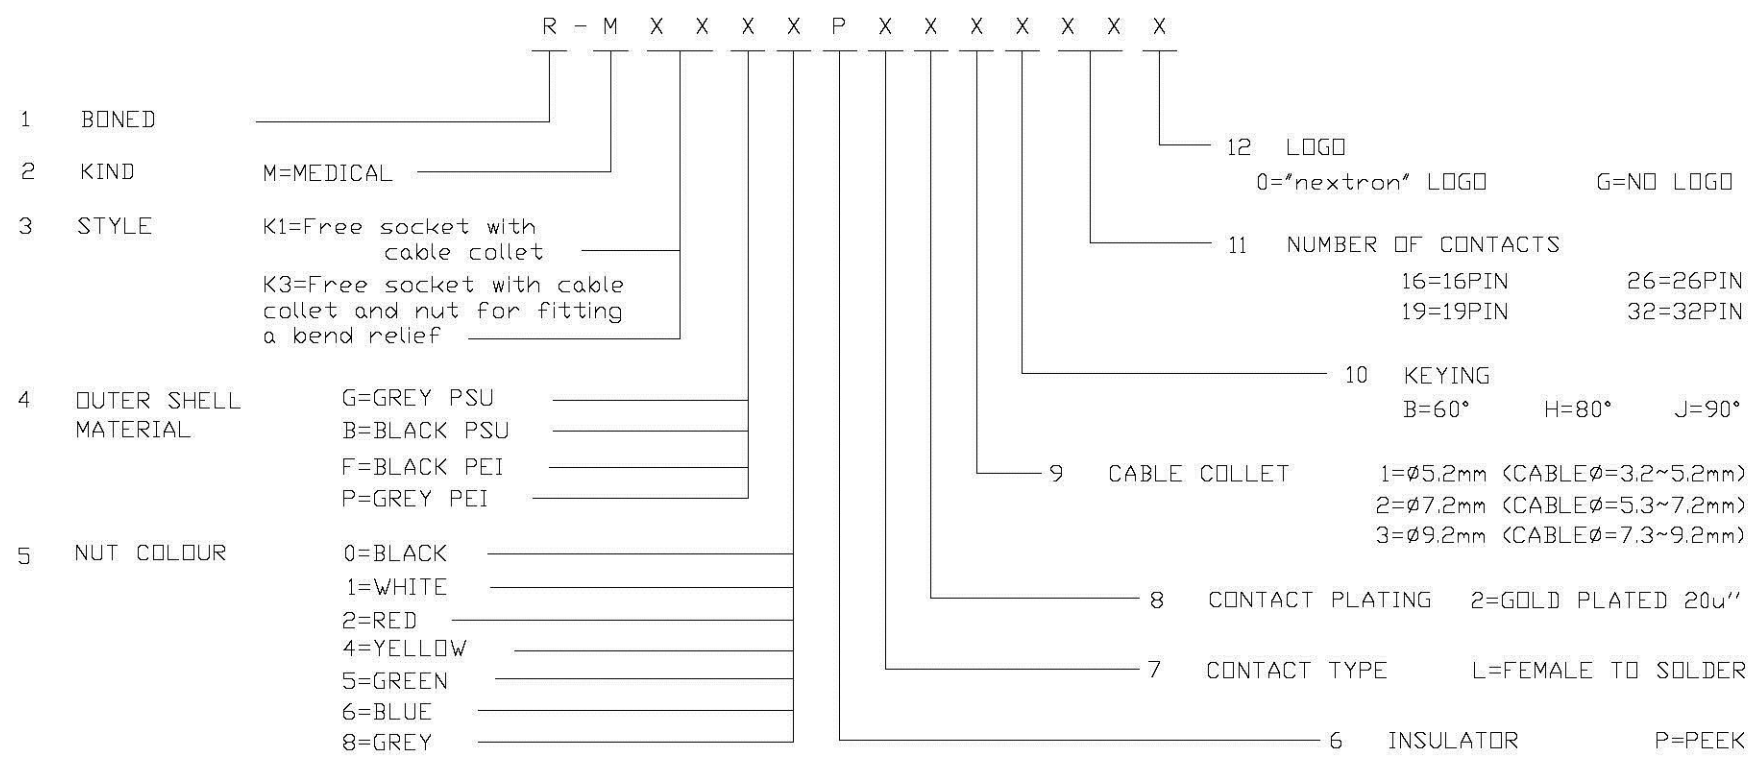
R - M X X X X P X X X X X X X

1 BONED

2 KIND M=MEDICAL

3 STYLE K1=Free socket with cable collet

K3=Free socket with cable collet and nut for fitting a bend relief

4 OUTER SHELL MATERIAL G=GREY PSU

B=BLACK PSU

F=BLACK PEI

P=GREY PEI

5 NUT COLOUR 0=BLACK

1=WHITE

2=RED

4=YELLOW

5=GREEN

6=BLUE

8=GREY

12 LOGO

0="nextron" LOGO G=NO LOGO

11 NUMBER OF CONTACTS

16=16PIN 26=26PIN

19=19PIN 32=32PIN

10 KEYING

B=60° H=80° J=90°

9 CABLE COLLET 1=Ø5.2mm (CABLEØ=3.2~5.2mm)

2=Ø7.2mm (CABLEØ=5.3~7.2mm)

3=Ø9.2mm (CABLEØ=7.3~9.2mm)

8 CONTACT PLATING 2=GOLD PLATED 20u"

7 CONTACT TYPE L=FEMALE TO SOLDER

6 INSULATOR P=PEEK